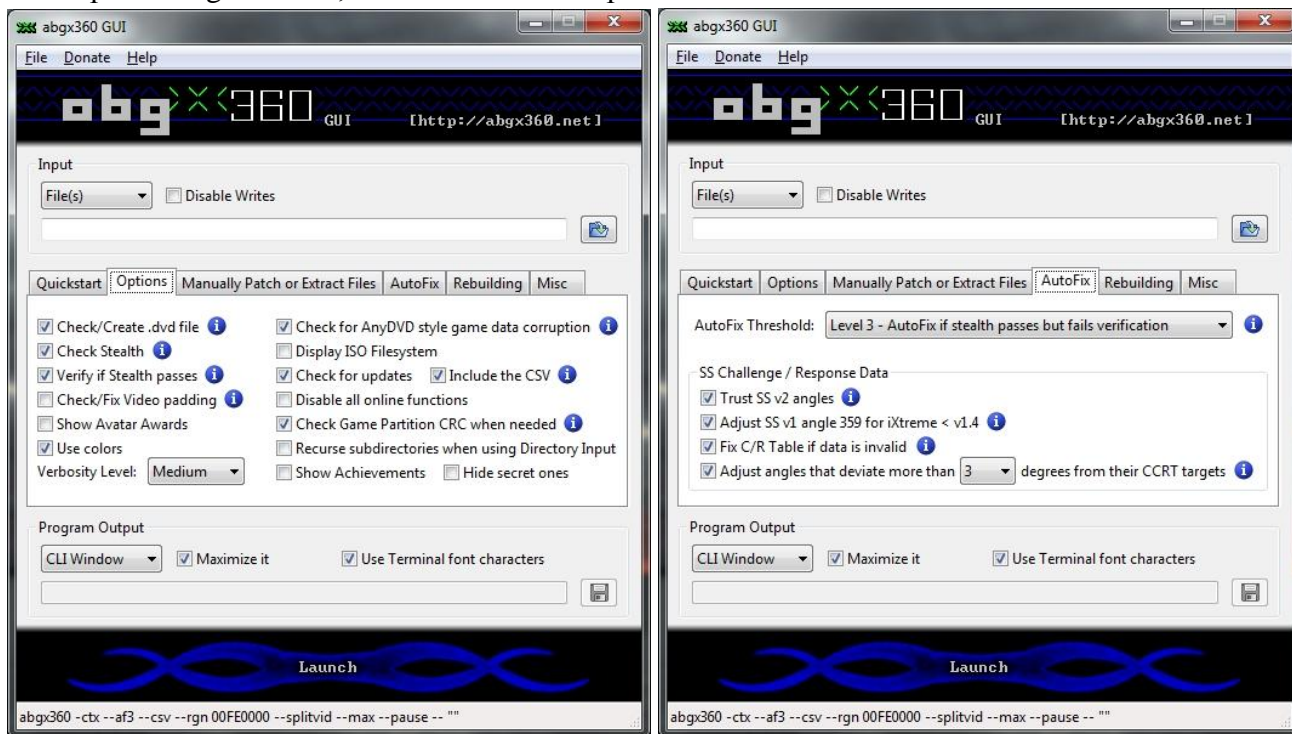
abgx360 GUI

File Donate Help

abgx360 GUI [http://abgx360.net]

Input

File(s) Disable Writes

Quickstart Options Manually Patch or Extract Files AutoFix Rebuilding Misc

Check/Create .dvd file
Check Stealth
Verify if Stealth passes
Check/Fix Video padding
Show Avatar Awards
Use colors
Verbosity Level: Medium

Check for AnyDVD style game data corruption
Display ISO Filesystem
Check for updates Include the CSV
Disable all online functions
Check Game Partition CRC when needed
Recurse subdirectories when using Directory Input
Show Achievements Hide secret ones

Program Output

CLI Window Maximize it Use Terminal font characters

Launch

abgx360 -ctx --af3 --csv --rgn 00FE0000 --splitvid --max --pause -- ""

abgx360 GUI

File Donate Help

abgx360 GUI [http://abgx360.net]

Input

File(s) Disable Writes

Quickstart Options Manually Patch or Extract Files AutoFix Rebuilding Misc

AutoFix Threshold: Level 3 - AutoFix if stealth passes but fails verification

SS Challenge / Response Data

Trust SS v2 angles
Adjust SS v1 angle 359 for iXtreme < v1.4
Fix C/R Table if data is invalid
Adjust angles that deviate more than 3 degrees from their CCRT targets

Program Output

CLI Window Maximize it Use Terminal font characters

Launch

abgx360 -ctx --af3 --csv --rgn 00FE0000 --splitvid --max --pause -- ""